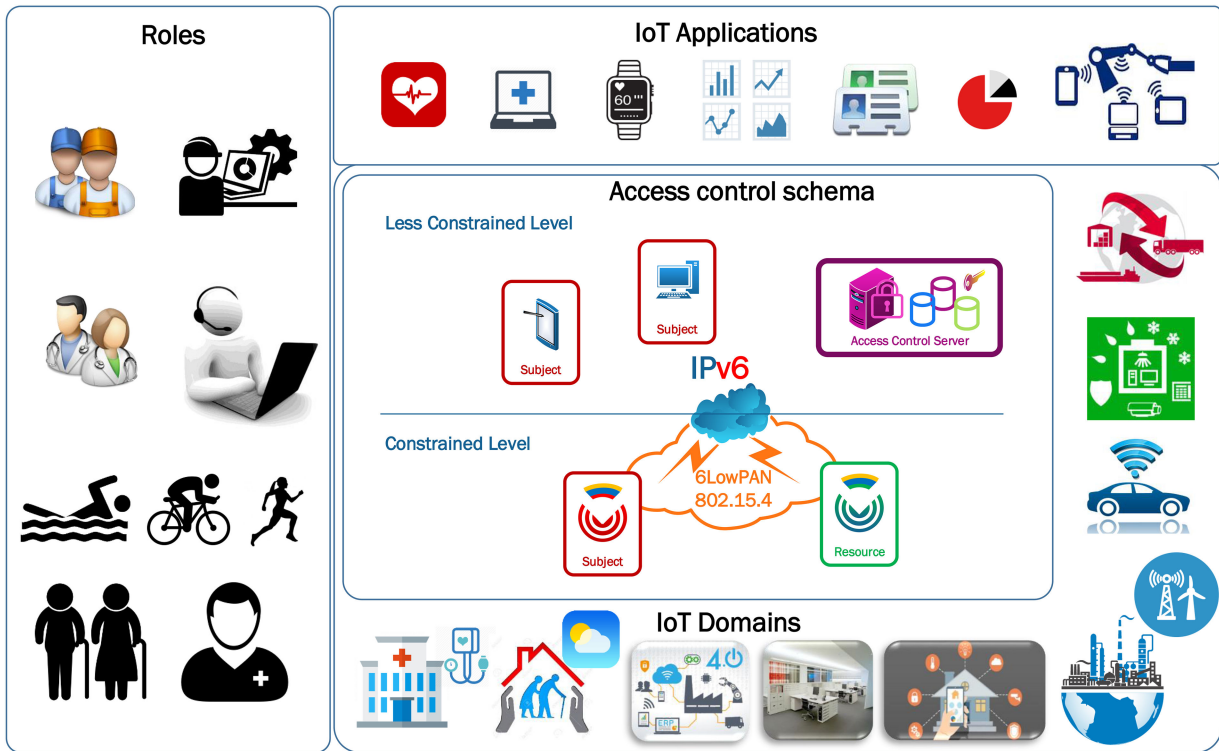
Roles

IoT Applications

60

Access control schema

Less Constrained Level

Subject

Subject

Access Control Server

IPv6

Constrained Level

6LowPAN
802.15.4

Subject

Resource

IoT Domains

4.0

ERP